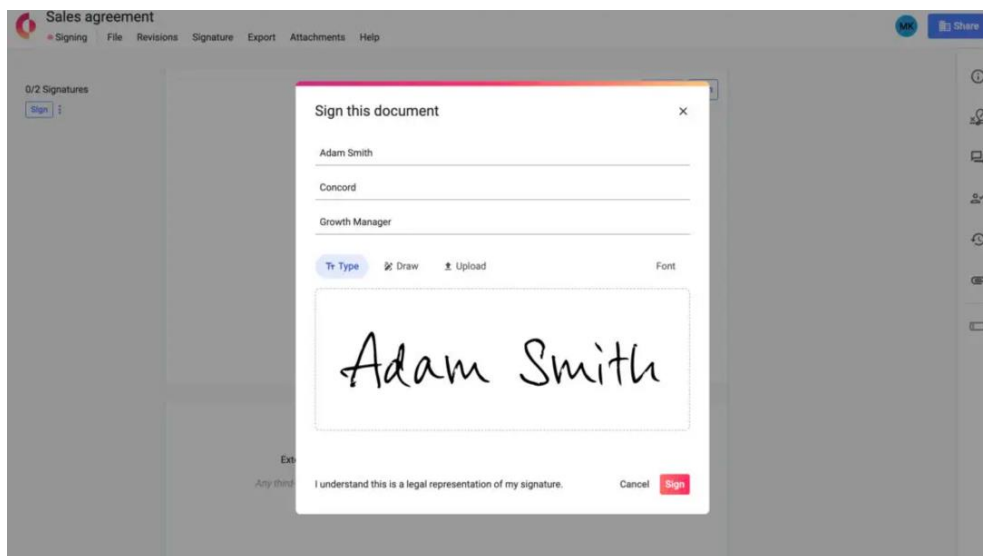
Sales agreement
Signing File Revisions Signature Export Attachments Help

MK Share

0/2 Signatures
Sign

Sign this document ×

Adam Smith

Concord

Growth Manager

Tr Type Draw Upload Font

Adam Smith

Ext

Any third

I understand this is a legal representation of my signature. Cancel Sign